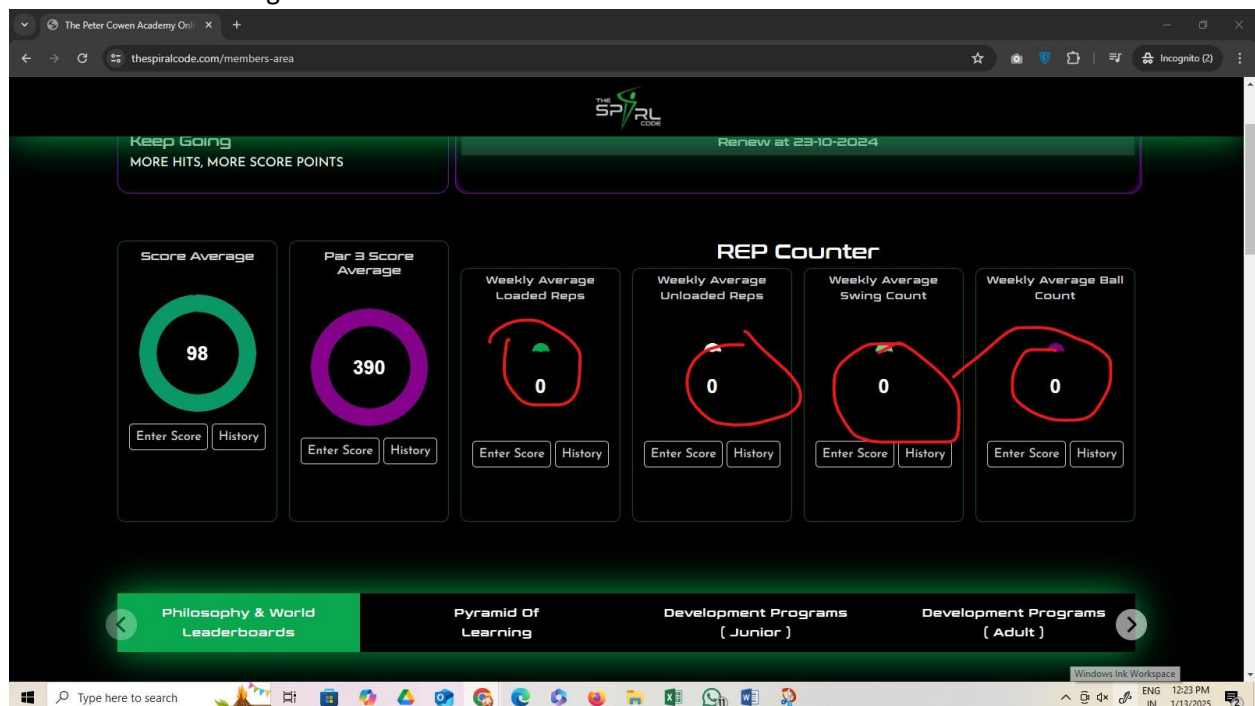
The Peter Cowen Academy Onl ×
+
thespiralcode.com/members-area
Incognito (2)

THE SPIRL CODE

Keep Going
MORE HITS, MORE SCORE POINTS

Renew at 23-10-2024

Score Average
98
Enter Score History

Par 3 Score Average
390
Enter Score History

REP Counter

Weekly Average Loaded Reps
0
Enter Score History

Weekly Average Unloaded Reps
0
Enter Score History

Weekly Average Swing Count
0
Enter Score History

Weekly Average Ball Count
0
Enter Score History

Philosophy & World Leaderboards
Pyramid Of Learning
Development Programs ( Junior )
Development Programs ( Adult )

Windows Ink Workspace
Type here to search
ENG IN 12:23 PM 1/13/2025